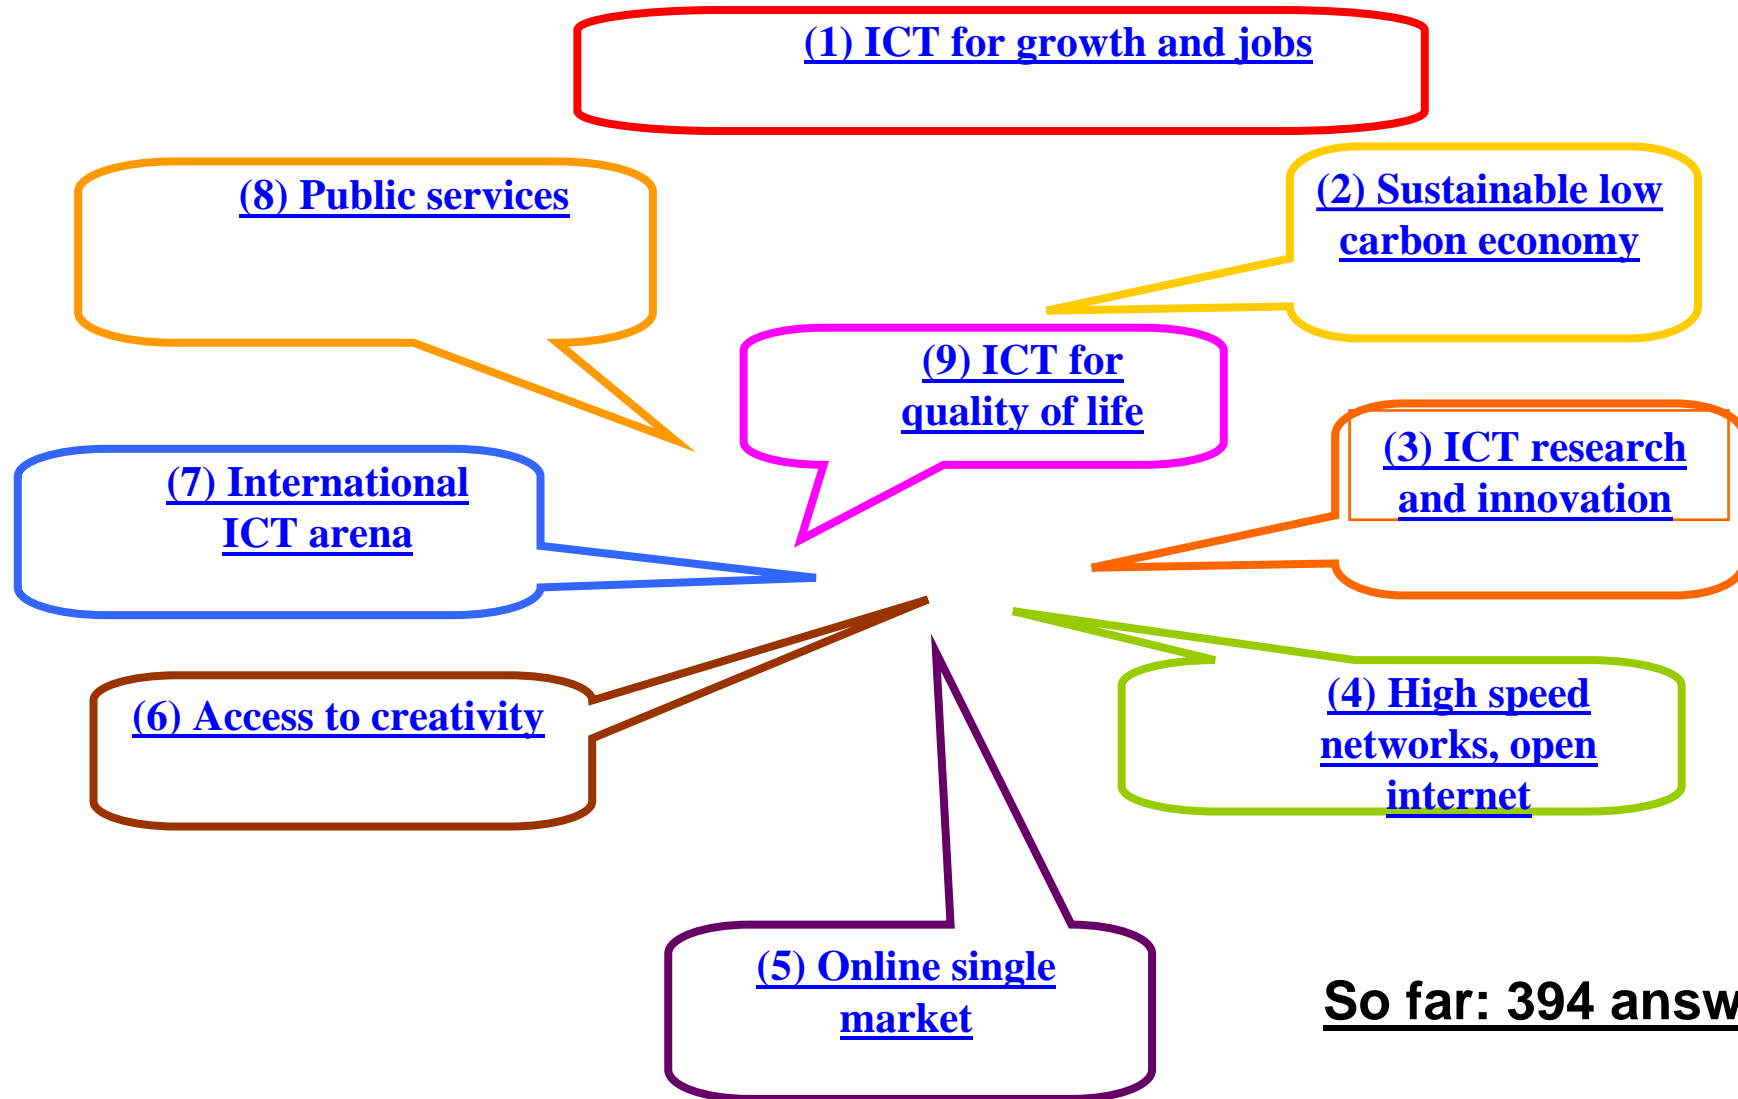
(1) ICT for growth and jobs

(8) Public services

(2) Sustainable low carbon economy

(9) ICT for quality of life

(3) ICT research and innovation

(7) International ICT arena

(6) Access to creativity

(4) High speed networks, open internet

(5) Online single market

So far: 394 answ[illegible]